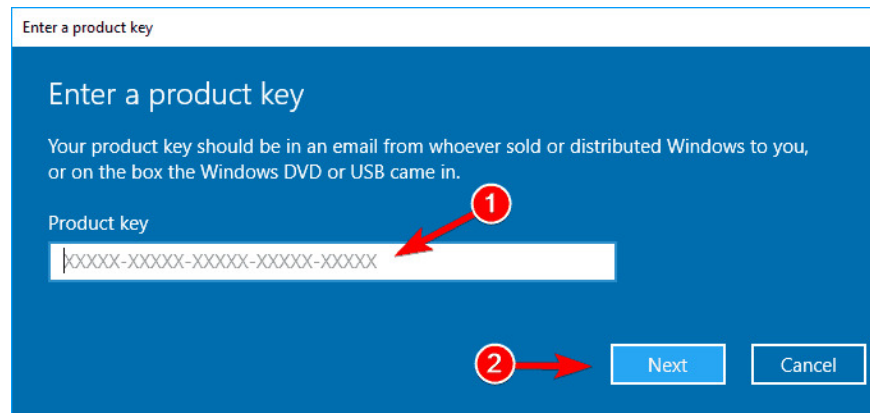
Enter a product key

Enter a product key

Your product key should be in an email from whoever sold or distributed Windows to you, or on the box the Windows DVD or USB came in.

Product key

1

XXXXX-XXXXX-XXXXX-XXXXX-XXXXX

2

Next

Cancel